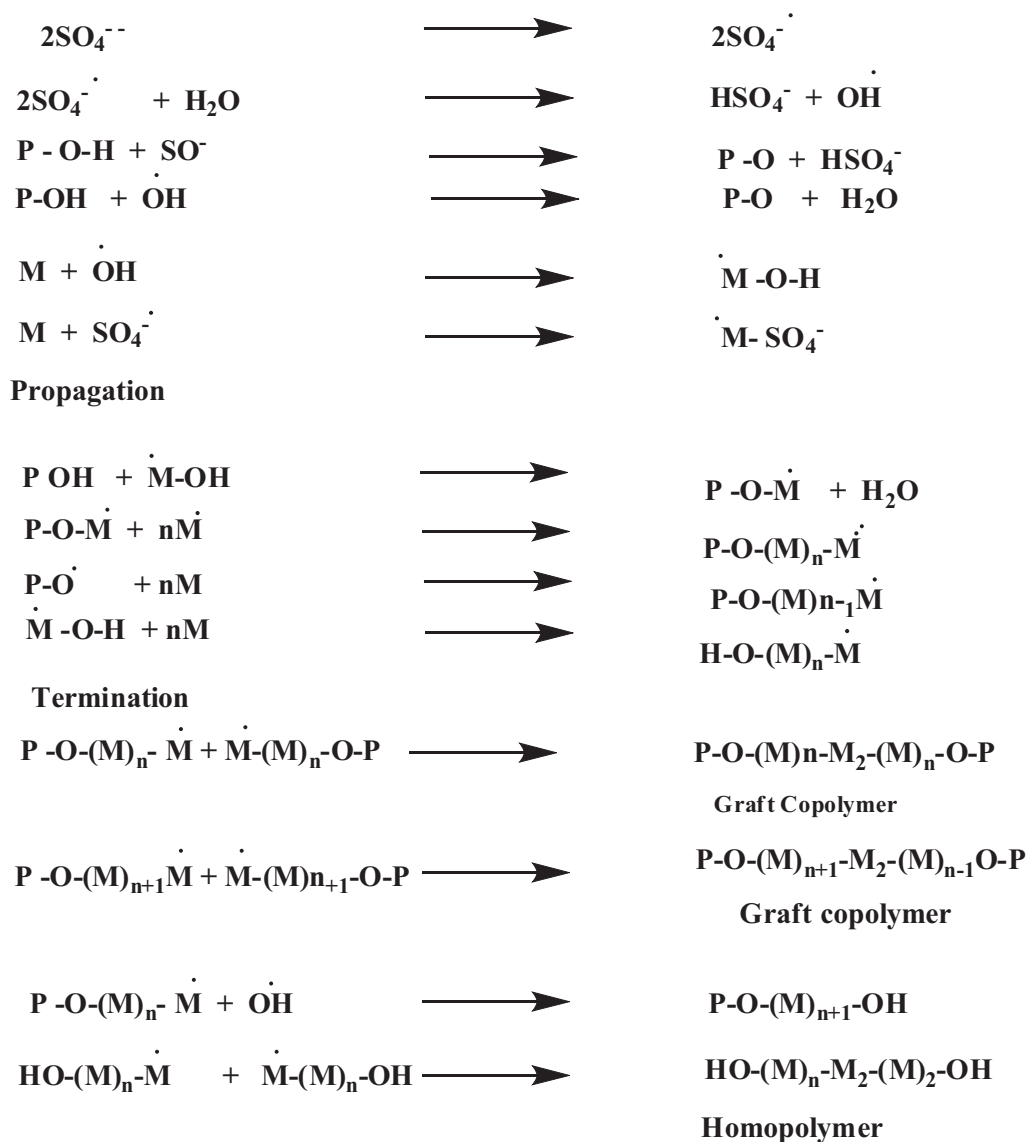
$2SO_4^{--}$ $\longrightarrow$ $2SO_4^{\dot{-}}$

$2SO_4^{\dot{-}} + H_2O$ $\longrightarrow$ $HSO_4^- + \dot{O}H$

$P-O-H + SO^-$ $\longrightarrow$ $P-O + HSO_4^-$

$P-OH + \dot{O}H$ $\longrightarrow$ $P-O + H_2O$

$M + \dot{O}H$ $\longrightarrow$ $\dot{M}-O-H$

$M + SO_4^{\dot{-}}$ $\longrightarrow$ $\dot{M}-SO_4^-$

Propagation

$P\ OH + \dot{M}-OH$ $\longrightarrow$ $P-O-\dot{M} + H_2O$

$P-O-\dot{M} + n\dot{M}$ $\longrightarrow$ $P-O-(M)_n-\dot{M}$

$P-\dot{O} + nM$ $\longrightarrow$ $P-O-(M)n-_1\dot{M}$

$\dot{M}-O-H + nM$ $\longrightarrow$ $H-O-(M)_n-\dot{M}$

Termination

$P-O-(M)_n-\dot{M} + \dot{M}-(M)_n-O-P$ $\longrightarrow$ $P-O-(M)n-M_2-(M)_n-O-P$

Graft Copolymer

$P-O-(M)_{n+1}\dot{M} + \dot{M}-(M)n_{+1}-O-P$ $\longrightarrow$ $P-O-(M)_{n+1}-M_2-(M)_{n-1}O-P$

Graft copolymer

$P-O-(M)_n-\dot{M} + \dot{O}H$ $\longrightarrow$ $P-O-(M)_{n+1}-OH$

$HO-(M)_n-\dot{M} + \dot{M}-(M)_n-OH$ $\longrightarrow$ $HO-(M)_n-M_2-(M)_2-OH$

Homopolymer